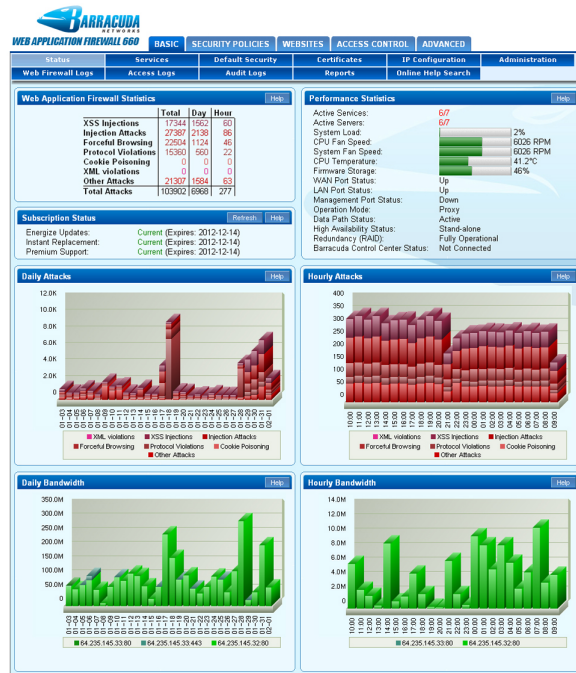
BARRACUDA NETWORKS
WEB APPLICATION FIREWALL 660

BASIC | SECURITY POLICIES | WEBSITES | ACCESS CONTROL | ADVANCED

Status | Services | Default Security | Certificates | IP Configuration | Administration
Web Firewall Logs | Access Logs | Audit Logs | Reports | Online Help Search

Web Application Firewall Statistics
Help

| | Total | Day | Hour |
|---|---|---|---|
| XSS Injections | 17344 | 1562 | 60 |
| Injection Attacks | 27387 | 2138 | 86 |
| Forceful Browsing | 22504 | 1124 | 46 |
| Protocol Violations | 15360 | 560 | 22 |
| Cookie Poisoning | 0 | 0 | 0 |
| XML violations | 0 | 0 | 0 |
| Other Attacks | 21307 | 1584 | 63 |
| Total Attacks | 103902 | 6968 | 277 |

Performance Statistics
Help

Active Services: 6/7
Active Servers: 6/7
System Load: 2%
CPU Fan Speed: 6026 RPM
System Fan Speed: 6026 RPM
CPU Temperature: 41.2°C
Firmware Storage: 46%
WAN Port Status: Up
LAN Port Status: Up
Management Port Status: Down
Operation Mode: Proxy
Data Path Status: Active
High Availability Status: Stand-alone
Redundancy (RAID): Fully Operational
Barracuda Control Center Status: Not Connected

Subscription Status
Refresh Help

Energize Updates: Current (Expires: 2012-12-14)
Instant Replacement: Current (Expires: 2012-12-14)
Premium Support: Current (Expires: 2012-12-14)

Daily Attacks
Help

12.0K
10.0K
8.0K
6.0K
4.0K
2.0K
0

01-03 01-04 01-05 01-06 01-07 01-08 01-09 01-10 01-11 01-12 01-13 01-14 01-15 01-16 01-17 01-18 01-19 01-20 01-21 01-22 01-23 01-24 01-25 01-26 01-27 01-28 01-29 01-30 01-31 02-01

XML violations | XSS Injections | Injection Attacks | Forceful Browsing | Protocol Violations | Cookie Poisoning | Other Attacks

Hourly Attacks
Help

400
350
300
250
200
150
100
50
0

10:00 11:00 12:00 13:00 14:00 15:00 16:00 17:00 18:00 19:00 20:00 21:00 22:00 23:00 00:00 01:00 02:00 03:00 04:00 05:00 06:00 07:00 08:00 09:00

XML violations | XSS Injections | Injection Attacks | Forceful Browsing | Protocol Violations | Cookie Poisoning | Other Attacks

Daily Bandwidth
Help

350.0M
300.0M
250.0M
200.0M
150.0M
100.0M
50.0M
0

01-03 01-04 01-05 01-06 01-07 01-08 01-09 01-10 01-11 01-12 01-13 01-14 01-15 01-16 01-17 01-18 01-19 01-20 01-21 01-22 01-23 01-24 01-25 01-26 01-27 01-28 01-29 01-30 01-31 02-01

64.235.145.33:80 | 64.235.145.33:443 | 64.235.145.32:80

Hourly Bandwidth
Help

14.0M
12.0M
10.0M
8.0M
6.0M
4.0M
2.0M
0

10:00 11:00 12:00 13:00 14:00 15:00 16:00 17:00 18:00 19:00 20:00 21:00 22:00 23:00 00:00 01:00 02:00 03:00 04:00 05:00 06:00 07:00 08:00 09:00

64.235.145.33:80 | 64.235.145.32:80